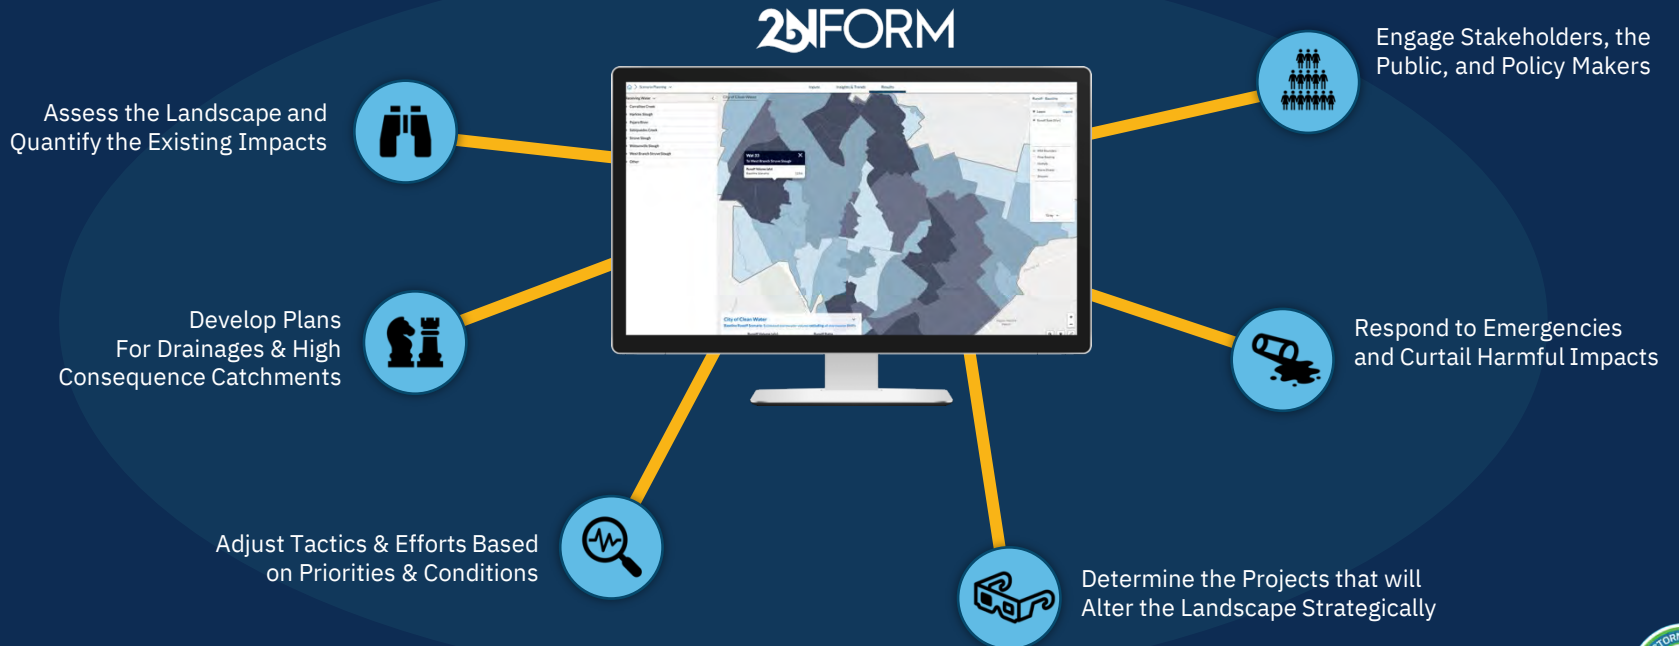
2NFORM

Assess the Landscape and Quantify the Existing Impacts

Engage Stakeholders, the Public, and Policy Makers

Develop Plans For Drainages & High Consequence Catchments

Respond to Emergencies and Curtail Harmful Impacts

Adjust Tactics & Efforts Based on Priorities & Conditions

Determine the Projects that will Alter the Landscape Strategically

City of Clean Water

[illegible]